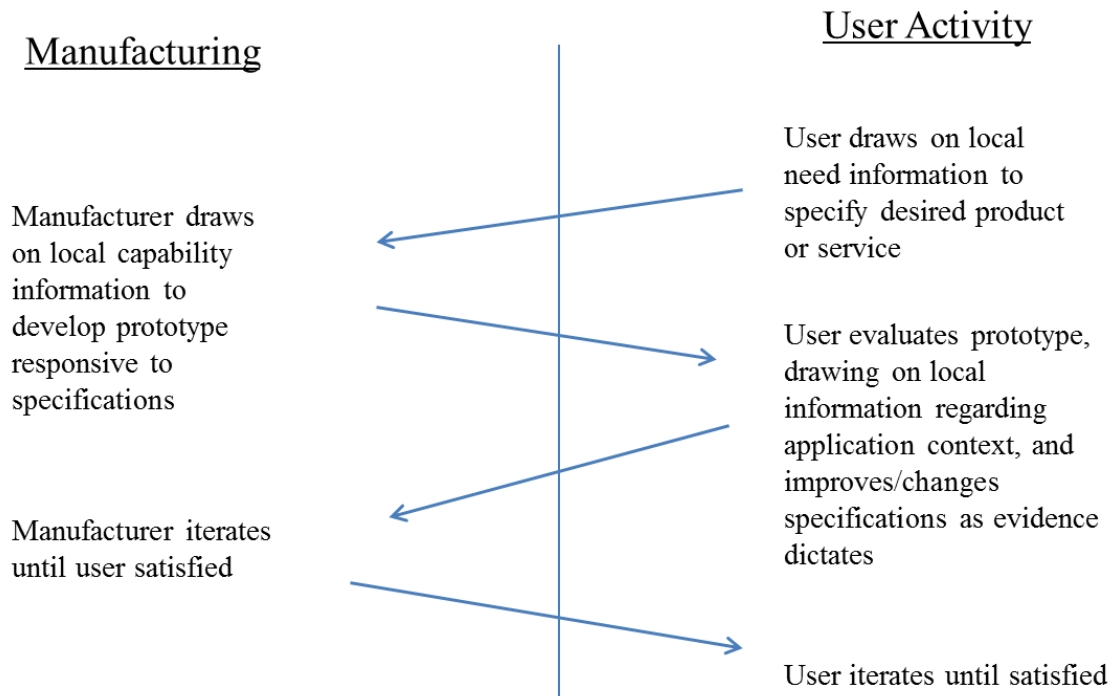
Manufacturing

User Activity

User draws on local need information to specify desired product or service

Manufacturer draws on local capability information to develop prototype responsive to specifications

User evaluates prototype, drawing on local information regarding application context, and improves/changes specifications as evidence dictates

Manufacturer iterates until user satisfied

User iterates until satisfied